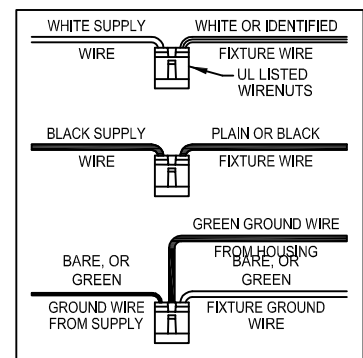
WHITE SUPPLY WIRE

WHITE OR IDENTIFIED FIXTURE WIRE

UL LISTED WIRENUTS

BLACK SUPPLY WIRE

PLAIN OR BLACK FIXTURE WIRE

GREEN GROUND WIRE FROM HOUSING

BARE, OR GREEN GROUND WIRE FROM SUPPLY

BARE, OR GREEN FIXTURE GROUND WIRE